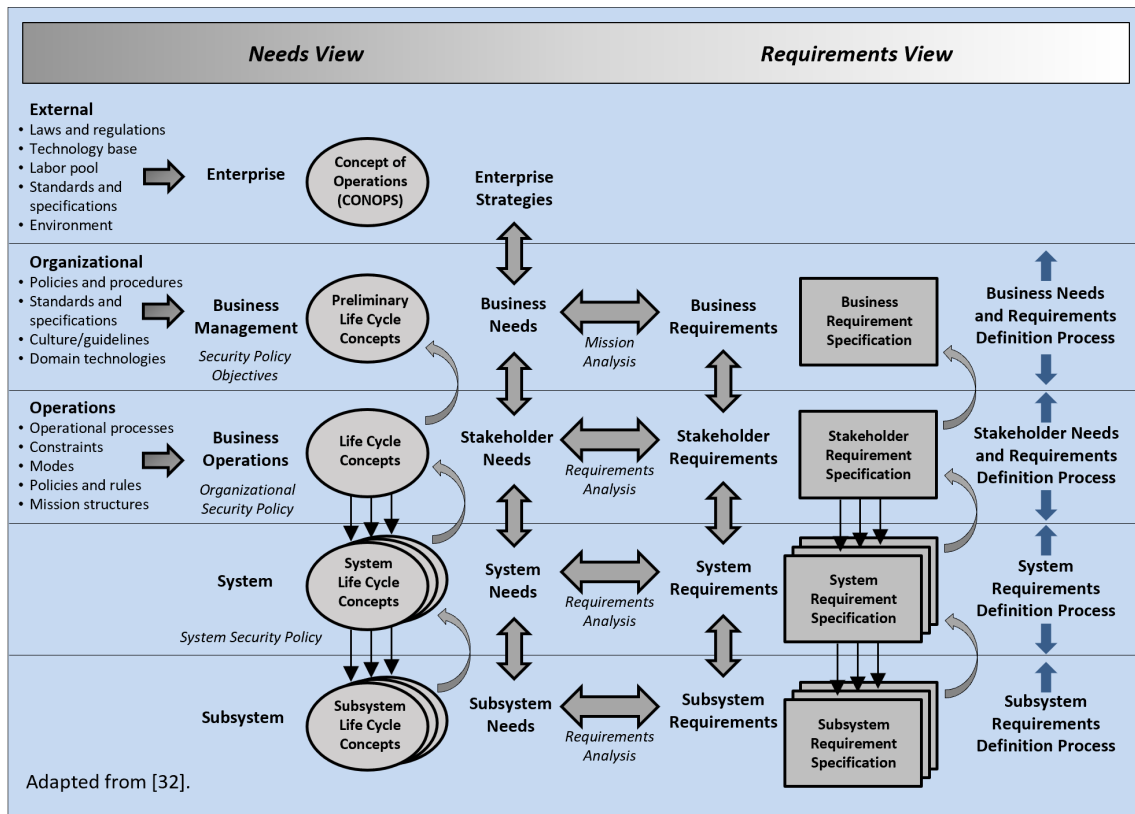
Needs View

Requirements View

External
• Laws and regulations
• Technology base
• Labor pool
• Standards and specifications
• Environment

Enterprise

Concept of Operations (CONOPS)

Enterprise Strategies

Organizational
• Policies and procedures
• Standards and specifications
• Culture/guidelines
• Domain technologies

Business Management

Security Policy Objectives

Preliminary Life Cycle Concepts

Business Needs

Mission Analysis

Business Requirements

Business Requirement Specification

Business Needs and Requirements Definition Process

Operations
• Operational processes
• Constraints
• Modes
• Policies and rules
• Mission structures

Business Operations

Organizational Security Policy

Life Cycle Concepts

Stakeholder Needs

Requirements Analysis

Stakeholder Requirements

Stakeholder Requirement Specification

Stakeholder Needs and Requirements Definition Process

System

System Life Cycle Concepts

System Needs

Requirements Analysis

System Requirements

System Requirement Specification

System Requirements Definition Process

System Security Policy

Subsystem

Subsystem Life Cycle Concepts

Subsystem Needs

Requirements Analysis

Subsystem Requirements

Subsystem Requirement Specification

Subsystem Requirements Definition Process

Adapted from [32].